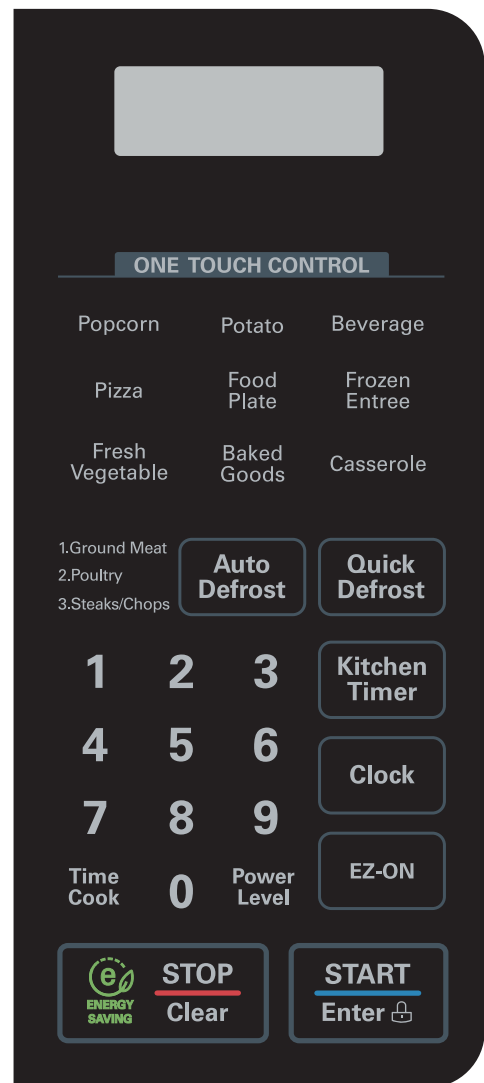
ONE TOUCH CONTROL

Popcorn
Potato
Beverage

Pizza
Food Plate
Frozen Entree

Fresh Vegetable
Baked Goods
Casserole

1.Ground Meat
2.Poultry
3.Steaks/Chops

Auto Defrost
Quick Defrost

1
2
3
Kitchen Timer

4
5
6
Clock

7
8
9
EZ-ON

Time Cook
0
Power Level

e
ENERGY SAVING
STOP
Clear

START
Enter